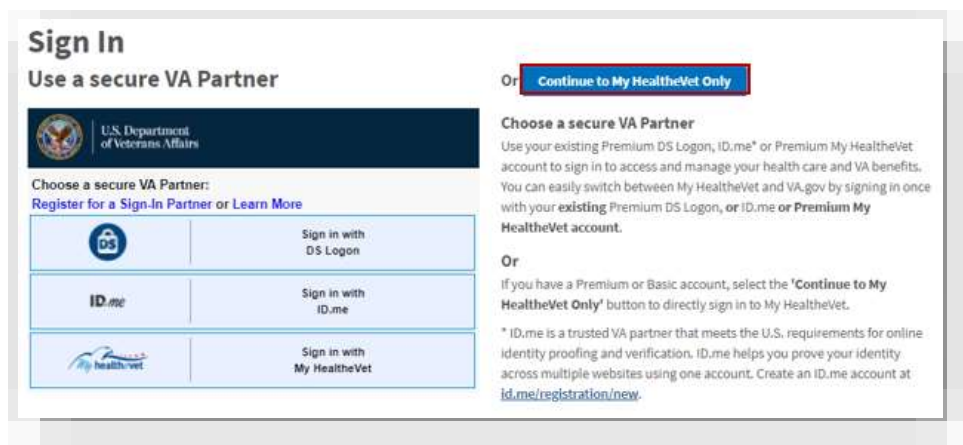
Sign In
Use a secure VA Partner

U.S. Department of Veterans Affairs

Choose a secure VA Partner:
Register for a Sign-In Partner or Learn More

DS

Sign in with DS Logon

ID.me

Sign in with ID.me

My health_e_vet

Sign in with My HealtheVet

Or Continue to My HealtheVet Only

Choose a secure VA Partner
Use your existing Premium DS Logon, ID.me* or Premium My HealtheVet account to sign in to access and manage your health care and VA benefits. You can easily switch between My HealtheVet and VA.gov by signing in once with your existing Premium DS Logon, or ID.me or Premium My HealtheVet account.

Or
If you have a Premium or Basic account, select the 'Continue to My HealtheVet Only' button to directly sign in to My HealtheVet.

* ID.me is a trusted VA partner that meets the U.S. requirements for online identity proofing and verification. ID.me helps you prove your identity across multiple websites using one account. Create an ID.me account at id.me/registration/new.